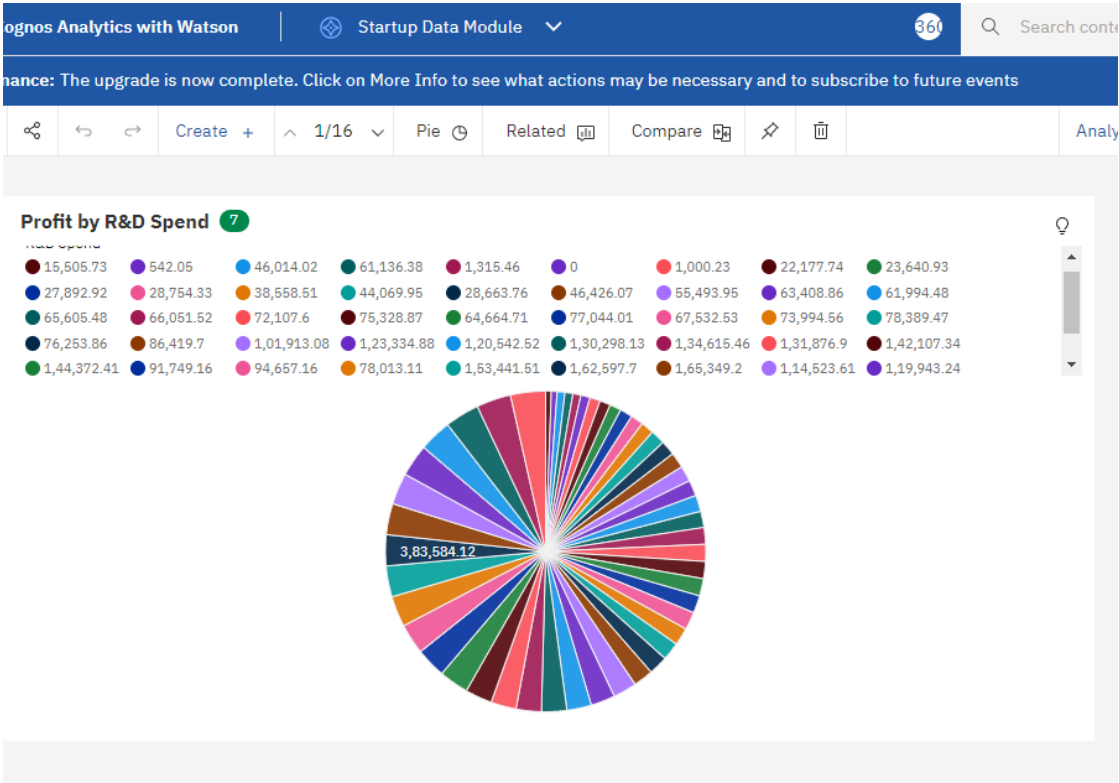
ognos Analytics with Watson | Startup Data Module 360 Search conte

nance: The upgrade is now complete. Click on More Info to see what actions may be necessary and to subscribe to future events

Create + 1/16 Pie Related Compare Analy

Profit by R&D Spend 7

R&D Spend
15,505.73 542.05 46,014.02 61,136.38 1,315.46 0 1,000.23 22,177.74 23,640.93
27,892.92 28,754.33 38,558.51 44,069.95 28,663.76 46,426.07 55,493.95 63,408.86 61,994.48
65,605.48 66,051.52 72,107.6 75,328.87 64,664.71 77,044.01 67,532.53 73,994.56 78,389.47
76,253.86 86,419.7 1,01,913.08 1,23,334.88 1,20,542.52 1,30,298.13 1,34,615.46 1,31,876.9 1,42,107.34
1,44,372.41 91,749.16 94,657.16 78,013.11 1,53,441.51 1,62,597.7 1,65,349.2 1,14,523.61 1,19,943.24

3,83,584.12